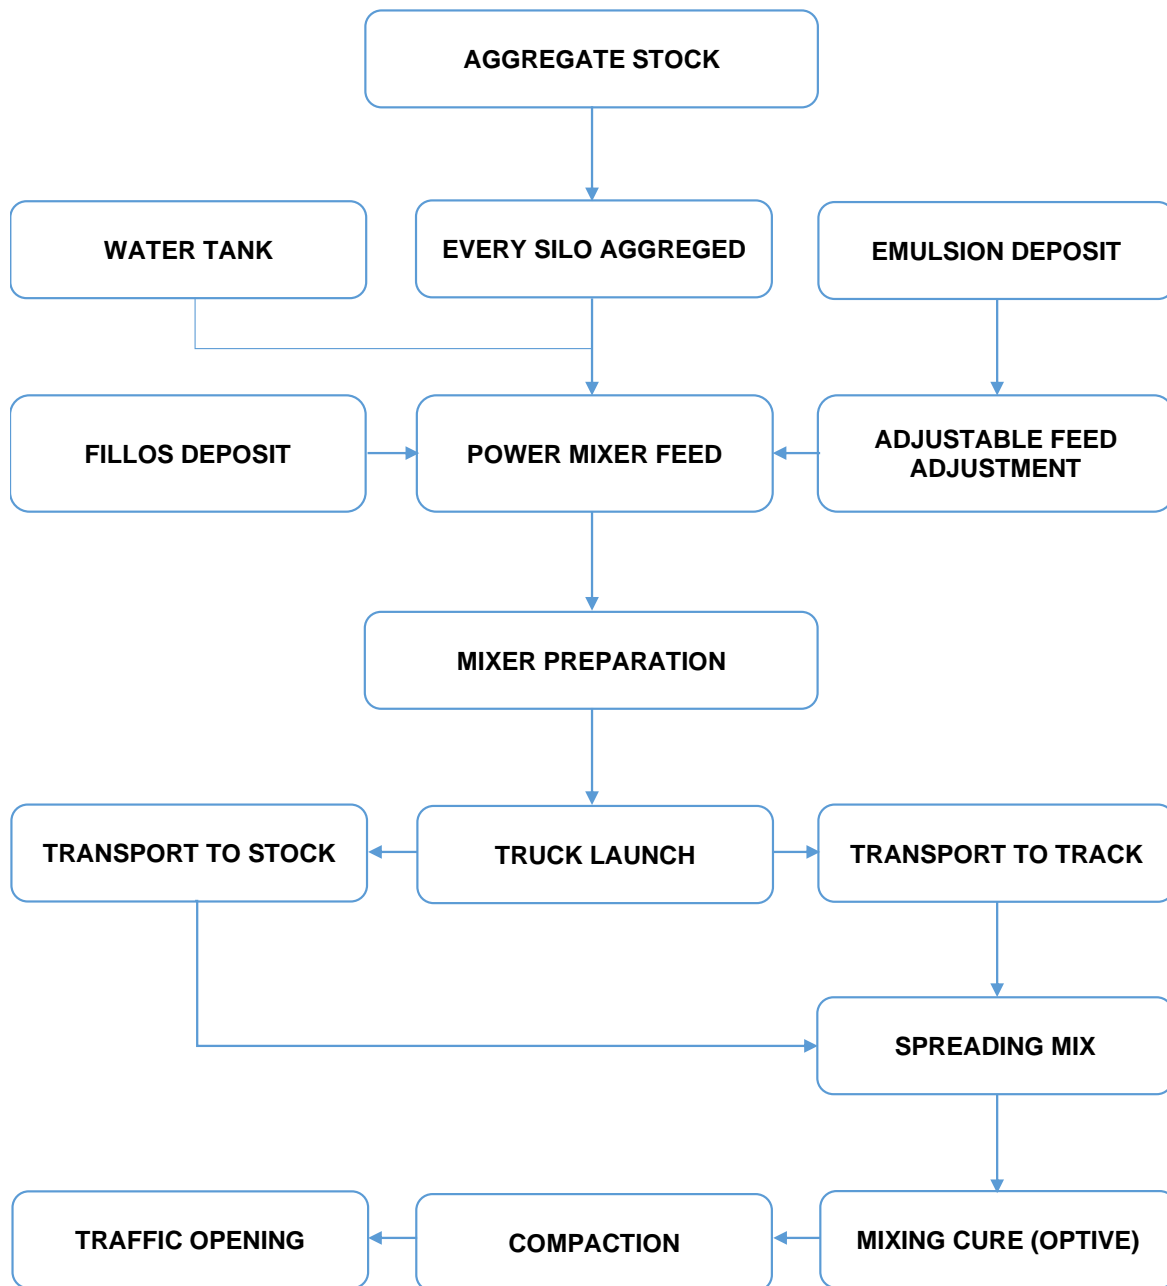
AGGREGATE STOCK

WATER TANK

EVERY SILO AGGREGED

EMULSION DEPOSIT

FILLOS DEPOSIT

POWER MIXER FEED

ADJUSTABLE FEED ADJUSTMENT

MIXER PREPARATION

TRANSPORT TO STOCK

TRUCK LAUNCH

TRANSPORT TO TRACK

SPREADING MIX

TRAFFIC OPENING

COMPACTION

MIXING CURE (OPTIVE)